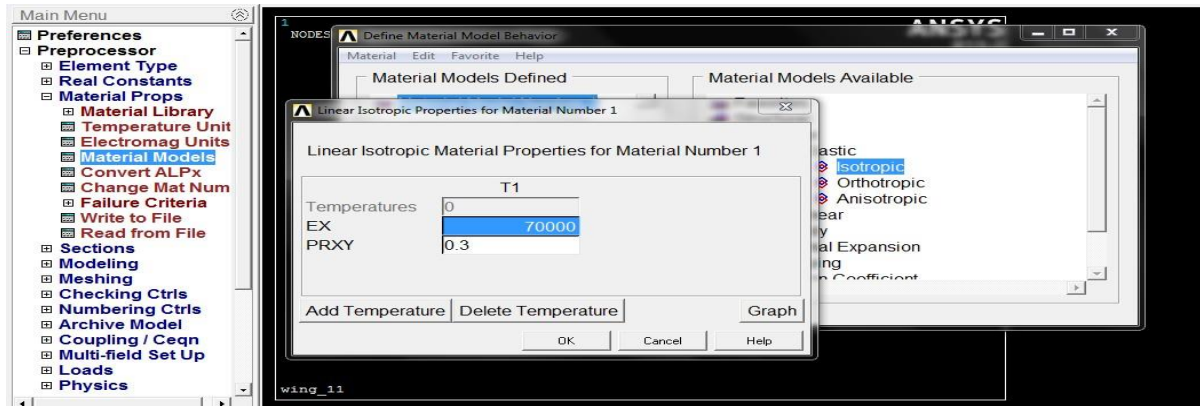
Main Menu
⊞ Preferences
⊟ Preprocessor
⊞ Element Type
⊞ Real Constants
⊟ Material Props
⊞ Material Library
Temperature Unit
Electromag Units
Material Models
Convert ALPx
Change Mat Num
⊞ Failure Criteria
Write to File
Read from File
⊞ Sections
⊞ Modeling
⊞ Meshing
⊞ Checking Ctrls
⊞ Numbering Ctrls
⊞ Archive Model
⊞ Coupling / Ceqn
⊞ Multi-field Set Up
⊞ Loads
⊞ Physics

1
NODES

ANSYS

wing_11

Define Material Model Behavior
Material Edit Favorite Help
Material Models Defined
Material Models Available
astic
Isotropic
Orthotropic
Anisotropic
ear
y
al Expansion
ing
n Coefficient

Linear Isotropic Properties for Material Number 1
Linear Isotropic Material Properties for Material Number 1

| | T1 |
|---|---|
| Temperatures | 0 |
| EX | 70000 |
| PRXY | 0.3 |

Add Temperature
Delete Temperature
Graph
OK
Cancel
Help